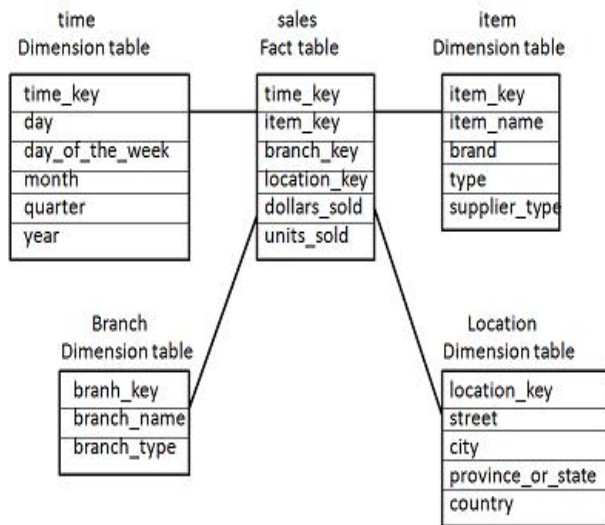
time
Dimension table

| time_key |
|---|
| day |
| day_of_the_week |
| month |
| quarter |
| year |

sales
Fact table

| time_key |
|---|
| item_key |
| branch_key |
| location_key |
| dollars_sold |
| units_sold |

item
Dimension table

| item_key |
|---|
| item_name |
| brand |
| type |
| supplier_type |

Branch
Dimension table

| branh_key |
|---|
| branch_name |
| branch_type |

Location
Dimension table

| location_key |
|---|
| street |
| city |
| province_or_state |
| country |